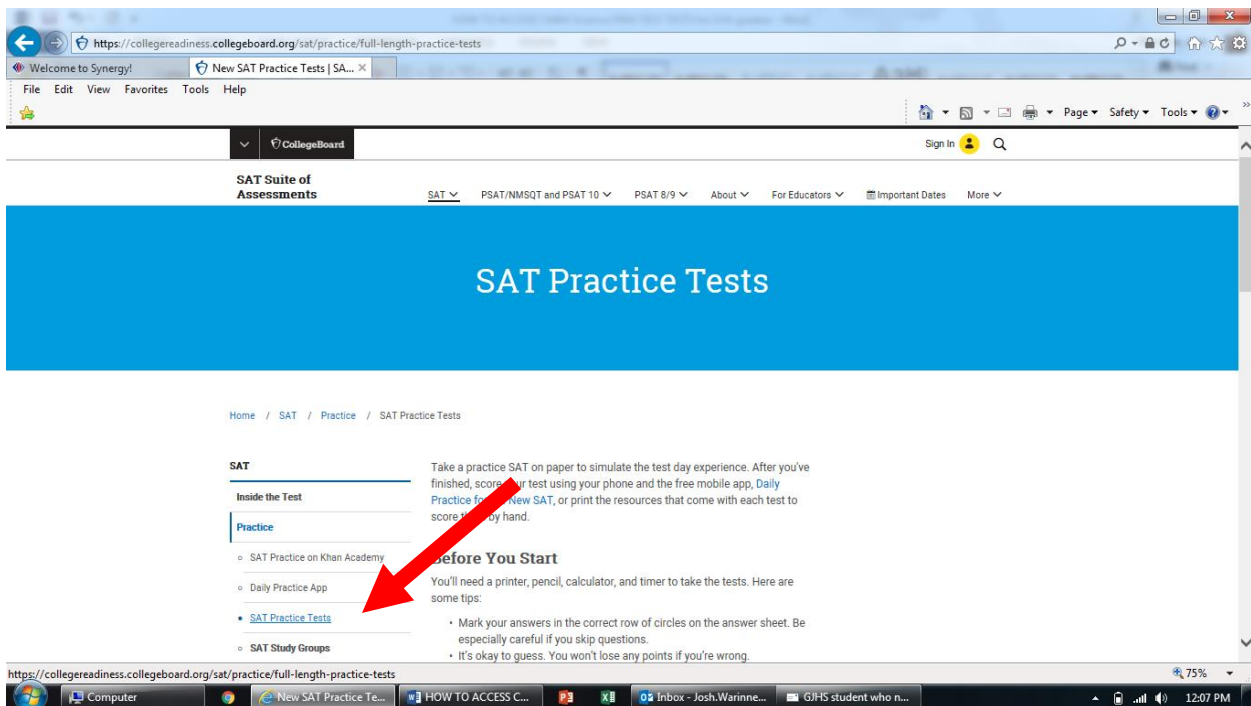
https://collegereadiness.collegeboard.org/sat/practice/full-length-practice-tests

Welcome to Synergy!
New SAT Practice Tests | SA...

File Edit View Favorites Tools Help

Page ▾ Safety ▾ Tools ▾

CollegeBoard

Sign In

SAT Suite of Assessments

SAT PSAT/NMSQT and PSAT 10 PSAT 8/9 About For Educators Important Dates More

SAT Practice Tests

Home / SAT / Practice / SAT Practice Tests

SAT

Inside the Test

Practice

SAT Practice on Khan Academy

Daily Practice App

SAT Practice Tests

SAT Study Groups

Take a practice SAT on paper to simulate the test day experience. After you've finished, score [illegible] test using your phone and the free mobile app, Daily Practice fo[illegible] New SAT, or print the resources that come with each test to score t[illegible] by hand.

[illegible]efore You Start

You'll need a printer, pencil, calculator, and timer to take the tests. Here are some tips:

• Mark your answers in the correct row of circles on the answer sheet. Be especially careful if you skip questions.
• It's okay to guess. You won't lose any points if you're wrong.

https://collegereadiness.collegeboard.org/sat/practice/full-length-practice-tests

75%

Computer
New SAT Practice Te...
HOW TO ACCESS C...
Inbox - Josh.Warinne...
GJHS student who n...

12:07 PM